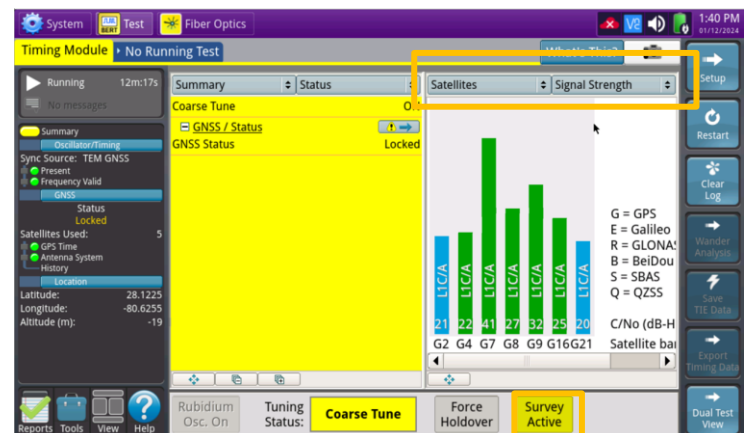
System | Test | Fiber Optics

1:40 PM
01/12/2024

Timing Module | No Running Test

What's This?

Running 12m:17s
No messages

Summary
Oscillator/Timing
Sync Source: TEM GNSS
Present
Frequency Valid
GNSS
Status
Locked
Satellites Used: 5
GPS Time
Antenna System
History
Location
Latitude: 28.1225
Longitude: -80.6255
Altitude (m): -19

| Summary | Status |
|---|---|
| Coarse Tune | O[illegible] |
| GNSS / Status | |
| GNSS Status | Locked |

Satellites | Signal Strength

L1C/A L1C/A L1C/A L1C/A L1C/A L1C/A L1C/A
21 22 41 27 32 25 20
G2 G4 G7 G8 G9 G16 G21

G = GPS
E = Galileo
R = GLONAS
B = BeiDou
S = SBAS
Q = QZSS

C/No (dB-H
Satellite bar

Rubidium Osc. On
Tuning Status: Coarse Tune
Force Holdover
Survey Active

Reports Tools View Help

Setup
Restart
Clear Log
Wander Analysis
Save TIE Data
Export Timing Data
Dual Test View